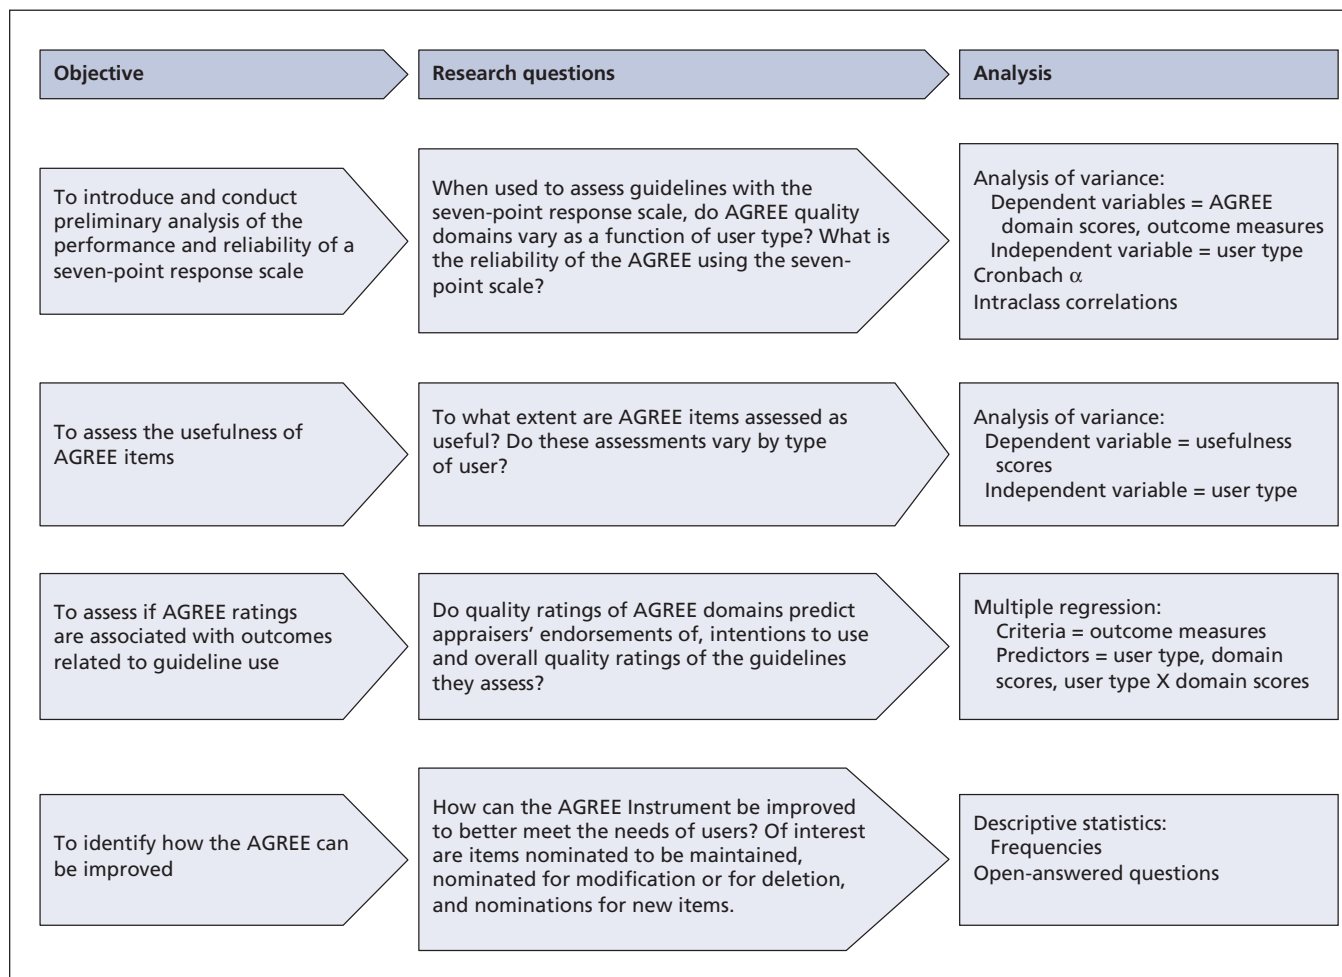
Objective

Research questions

Analysis

To introduce and conduct preliminary analysis of the performance and reliability of a seven-point response scale

When used to assess guidelines with the seven-point response scale, do AGREE quality domains vary as a function of user type? What is the reliability of the AGREE using the seven-point scale?

Analysis of variance:
Dependent variables = AGREE domain scores, outcome measures
Independent variable = user type
Cronbach $\alpha$
Intraclass correlations

To assess the usefulness of AGREE items

To what extent are AGREE items assessed as useful? Do these assessments vary by type of user?

Analysis of variance:
Dependent variable = usefulness scores
Independent variable = user type

To assess if AGREE ratings are associated with outcomes related to guideline use

Do quality ratings of AGREE domains predict appraisers' endorsements of, intentions to use and overall quality ratings of the guidelines they assess?

Multiple regression:
Criteria = outcome measures
Predictors = user type, domain scores, user type X domain scores

To identify how the AGREE can be improved

How can the AGREE Instrument be improved to better meet the needs of users? Of interest are items nominated to be maintained, nominated for modification or for deletion, and nominations for new items.

Descriptive statistics:
Frequencies
Open-answered questions